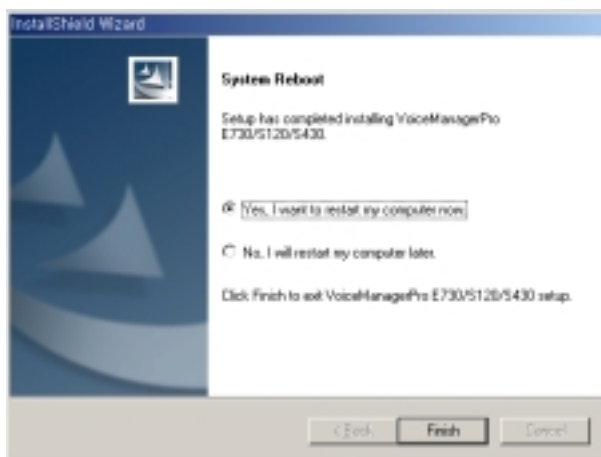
InstallShield Wizard

System Reboot

Setup has completed installing VoiceManagerPro E730/S120/S430.

Yes, I want to restart my computer now.

No, I will restart my computer later.

Click Finish to exit VoiceManagerPro E730/S120/S430 setup.

< Back

Finish

Cancel